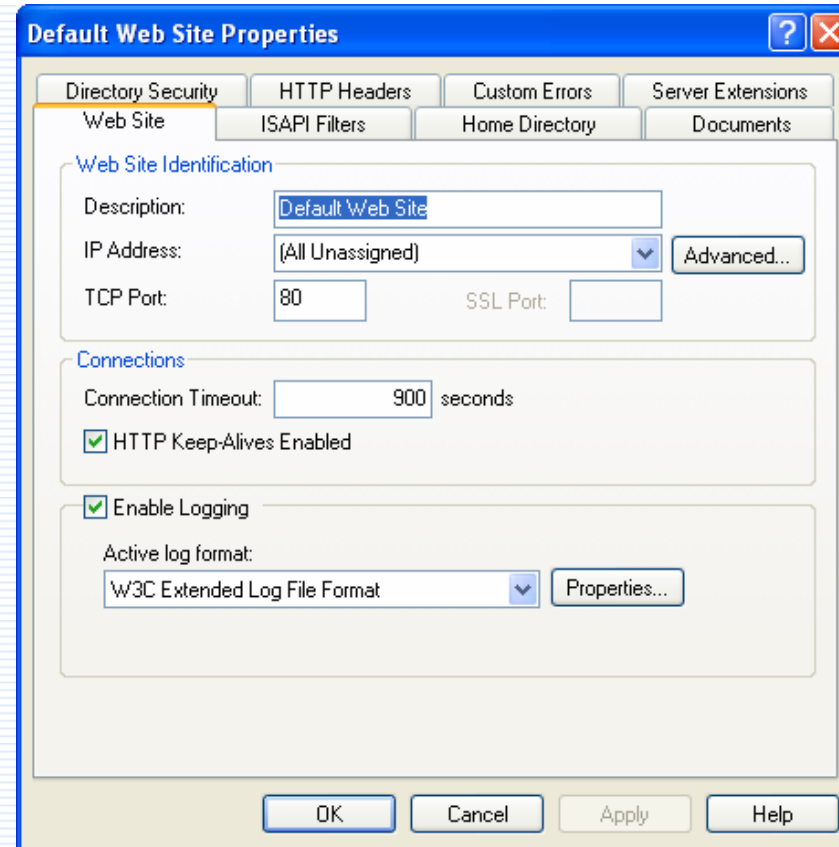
Default Web Site Properties

?

Directory Security | HTTP Headers | Custom Errors | Server Extensions

Web Site | ISAPI Filters | Home Directory | Documents

Web Site Identification

Description: Default Web Site

IP Address: (All Unassigned)

Advanced...

TCP Port: 80

SSL Port:

Connections

Connection Timeout: 900 seconds

HTTP Keep-Alives Enabled

Enable Logging

Active log format:

W3C Extended Log File Format

Properties...

OK

Cancel

Apply

Help